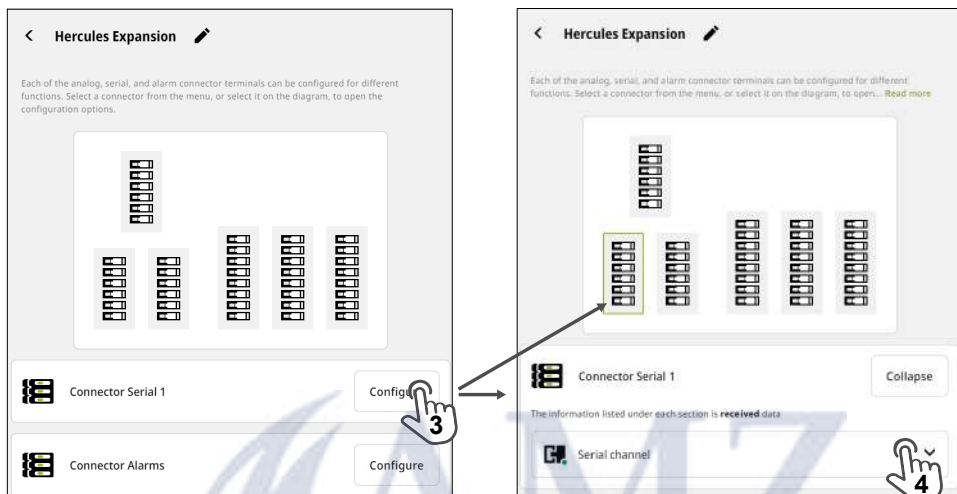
Hercules Expansion

Each of the analog, serial, and alarm connector terminals can be configured for different functions. Select a connector from the menu, or select it on the diagram, to open the configuration options.

Connector Serial 1

Configure

3

Connector Alarms

Configure

Hercules Expansion

Each of the analog, serial, and alarm connector terminals can be configured for different functions. Select a connector from the menu, or select it on the diagram, to open... Read more

Connector Serial 1

Collapse

The information listed under each section is **received** data

Serial channel

4